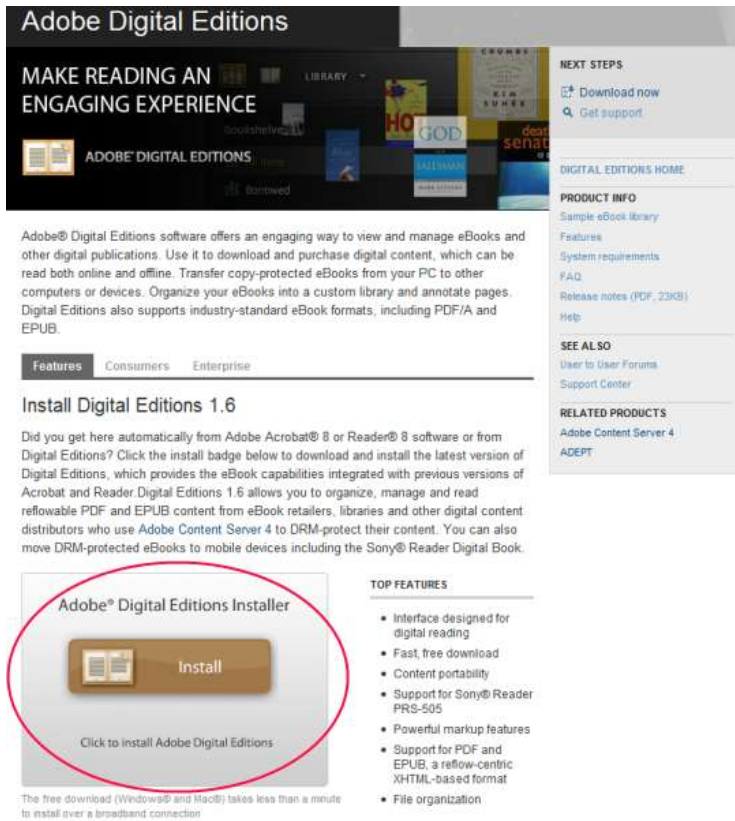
Adobe Digital Editions

MAKE READING AN ENGAGING EXPERIENCE

LIBRARY

Bookshelves

Borrowed

ADOBE DIGITAL EDITIONS

CRUMBS

GOD

SALESMAN

NEXT STEPS

Download now

Get support

DIGITAL EDITIONS HOME

PRODUCT INFO

Sample eBook library

Features

System requirements

FAQ

Release notes (PDF, 23KB)

Help

SEE ALSO

User to User Forums

Support Center

RELATED PRODUCTS

Adobe Content Server 4

ADEPT

Adobe® Digital Editions software offers an engaging way to view and manage eBooks and other digital publications. Use it to download and purchase digital content, which can be read both online and offline. Transfer copy-protected eBooks from your PC to other computers or devices. Organize your eBooks into a custom library and annotate pages. Digital Editions also supports industry-standard eBook formats, including PDF/A and EPUB.

Features Consumers Enterprise

Install Digital Editions 1.6

Did you get here automatically from Adobe Acrobat® 8 or Reader® 8 software or from Digital Editions? Click the install badge below to download and install the latest version of Digital Editions, which provides the eBook capabilities integrated with previous versions of Acrobat and Reader.Digital Editions 1.6 allows you to organize, manage and read reflowable PDF and EPUB content from eBook retailers, libraries and other digital content distributors who use Adobe Content Server 4 to DRM-protect their content. You can also move DRM-protected eBooks to mobile devices including the Sony® Reader Digital Book.

Adobe® Digital Editions Installer

Install

Click to install Adobe Digital Editions

The free download (Windows® and Mac®) takes less than a minute to install over a broadband connection

TOP FEATURES

• Interface designed for digital reading
• Fast, free download
• Content portability
• Support for Sony® Reader PRS-505
• Powerful markup features
• Support for PDF and EPUB, a reflow-centric XHTML-based format
• File organization